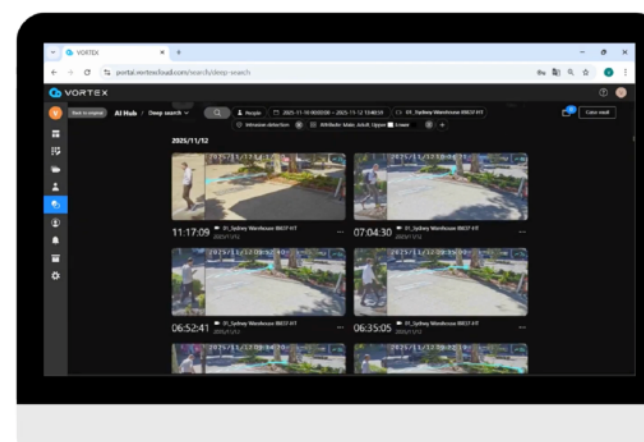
VORTEX

portal.vortexcloud.com/search/deep-search

VORTEX

Back to original

AI Hub / Deep search

People

2025-11-10 00:00:00 ~ 2025-11-12 13:40:59

01_Sydney Warehouse 8803T-HT

Intrusion detection

Attribute: Male, Adult, Upper: Brown

Case vault

2025/11/12

11:17:09

01_Sydney Warehouse 8803T-HT

2025/11/12

07:04:30

01_Sydney Warehouse 8803T-HT

06:52:41

01_Sydney Warehouse 8803T-HT

2025/11/12

06:35:05

01_Sydney Warehouse 8803T-HT